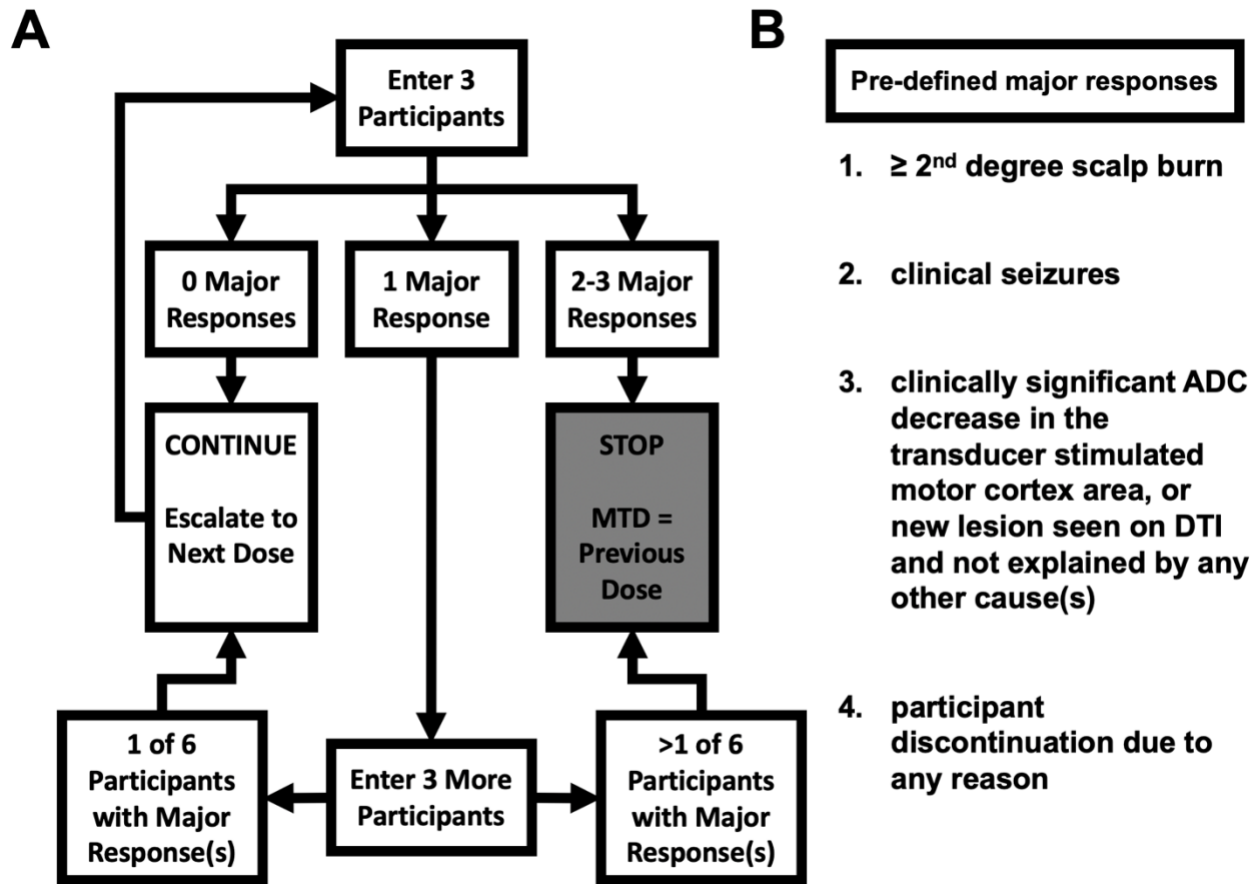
A

Enter 3 Participants

0 Major Responses

1 Major Response

2-3 Major Responses

CONTINUE

Escalate to Next Dose

STOP

MTD = Previous Dose

1 of 6 Participants with Major Response(s)

Enter 3 More Participants

>1 of 6 Participants with Major Response(s)

B

Pre-defined major responses

1. ≥ 2$^{nd}$ degree scalp burn

2. clinical seizures

3. clinically significant ADC decrease in the transducer stimulated motor cortex area, or new lesion seen on DTI and not explained by any other cause(s)

4. participant discontinuation due to any reason